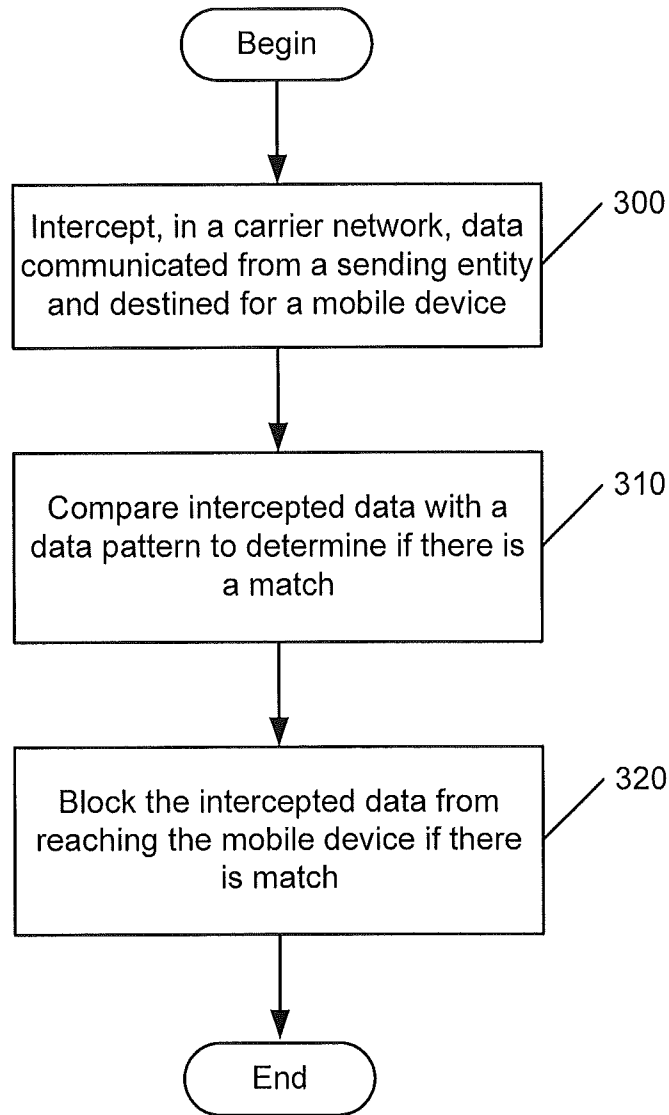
Begin

Intercept, in a carrier network, data communicated from a sending entity and destined for a mobile device

300

Compare intercepted data with a data pattern to determine if there is a match

310

Block the intercepted data from reaching the mobile device if there is match

320

End